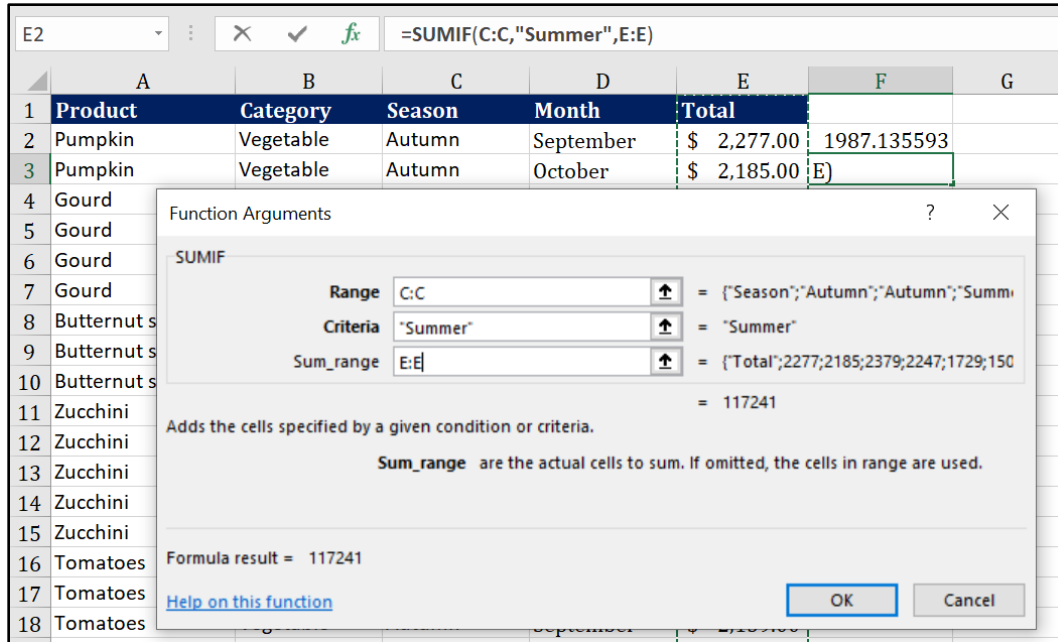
E2

$f_x$ =SUMIF(C:C,"Summer",E:E)

| | A | B | C | D | E | F | G |
|---|---|---|---|---|---|---|---|
| 1 | Product | Category | Season | Month | Total | | |
| 2 | Pumpkin | Vegetable | Autumn | September | $ 2,277.00 | 1987.135593 | |
| 3 | Pumpkin | Vegetable | Autumn | October | $ 2,185.00 | E) | |
| 4 | Gourd | | | | | | |
| 5 | Gourd | | | | | | |
| 6 | Gourd | | | | | | |
| 7 | Gourd | | | | | | |
| 8 | Butternut s | | | | | | |
| 9 | Butternut s | | | | | | |
| 10 | Butternut s | | | | | | |
| 11 | Zucchini | | | | | | |
| 12 | Zucchini | | | | | | |
| 13 | Zucchini | | | | | | |
| 14 | Zucchini | | | | | | |
| 15 | Zucchini | | | | | | |
| 16 | Tomatoes | | | | | | |
| 17 | Tomatoes | | | | | | |
| 18 | Tomatoes | | | | | | |

Function Arguments ? ×

SUMIF

Range C:C = {"Season";"Autumn";"Autumn";"Summ

Criteria "Summer" = "Summer"

Sum_range E:E = {"Total";2277;2185;2379;2247;1729;150

= 117241

Adds the cells specified by a given condition or criteria.

Sum_range are the actual cells to sum. If omitted, the cells in range are used.

Formula result = 117241

Help on this function

OK Cancel